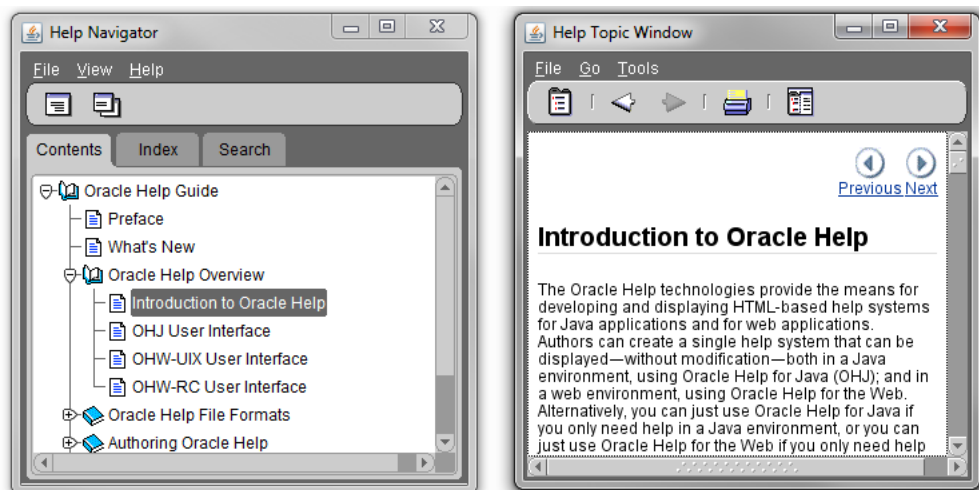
Help Navigator

File View Help

Contents | Index | Search

Oracle Help Guide
Preface
What's New
Oracle Help Overview
Introduction to Oracle Help
OHJ User Interface
OHW-UIX User Interface
OHW-RC User Interface
Oracle Help File Formats
Authoring Oracle Help

Help Topic Window

File Go Tools

Previous Next

Introduction to Oracle Help

The Oracle Help technologies provide the means for developing and displaying HTML-based help systems for Java applications and for web applications. Authors can create a single help system that can be displayed—without modification—both in a Java environment, using Oracle Help for Java (OHJ); and in a web environment, using Oracle Help for the Web. Alternatively, you can just use Oracle Help for Java if you only need help in a Java environment, or you can just use Oracle Help for the Web if you only need help